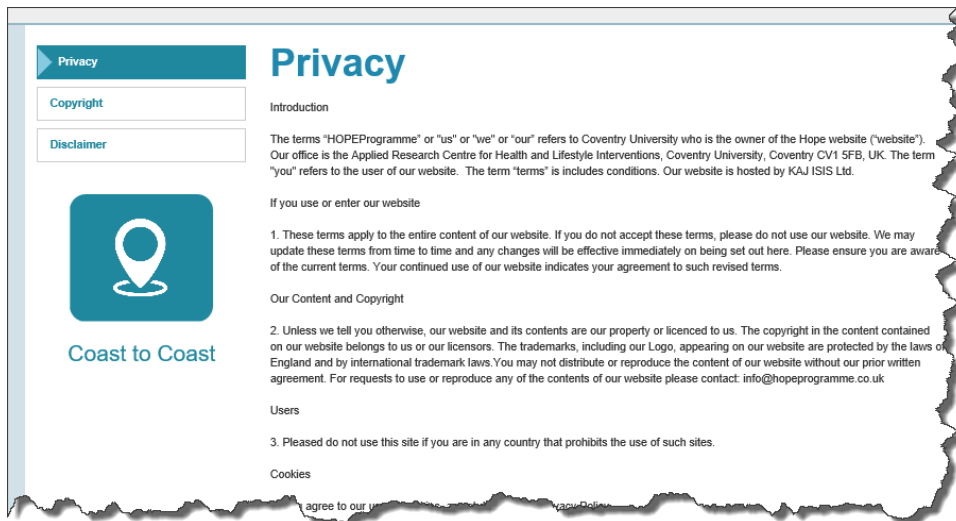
Privacy

Copyright

Disclaimer

Coast to Coast

Privacy

Introduction

The terms "HOPEProgramme" or "us" or "we" or "our" refers to Coventry University who is the owner of the Hope website ("website"). Our office is the Applied Research Centre for Health and Lifestyle Interventions, Coventry University, Coventry CV1 5FB, UK. The term "you" refers to the user of our website. The term "terms" is includes conditions. Our website is hosted by KAJ ISIS Ltd.

If you use or enter our website

1. These terms apply to the entire content of our website. If you do not accept these terms, please do not use our website. We may update these terms from time to time and any changes will be effective immediately on being set out here. Please ensure you are aware of the current terms. Your continued use of our website indicates your agreement to such revised terms.

Our Content and Copyright

2. Unless we tell you otherwise, our website and its contents are our property or licenced to us. The copyright in the content contained on our website belongs to us or our licensors. The trademarks, including our Logo, appearing on our website are protected by the laws of England and by international trademark laws.You may not distribute or reproduce the content of our website without our prior written agreement. For requests to use or reproduce any of the contents of our website please contact: info@hopeprogramme.co.uk

Users

3. Pleased do not use this site if you are in any country that prohibits the use of such sites.

Cookies

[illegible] agree to our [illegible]